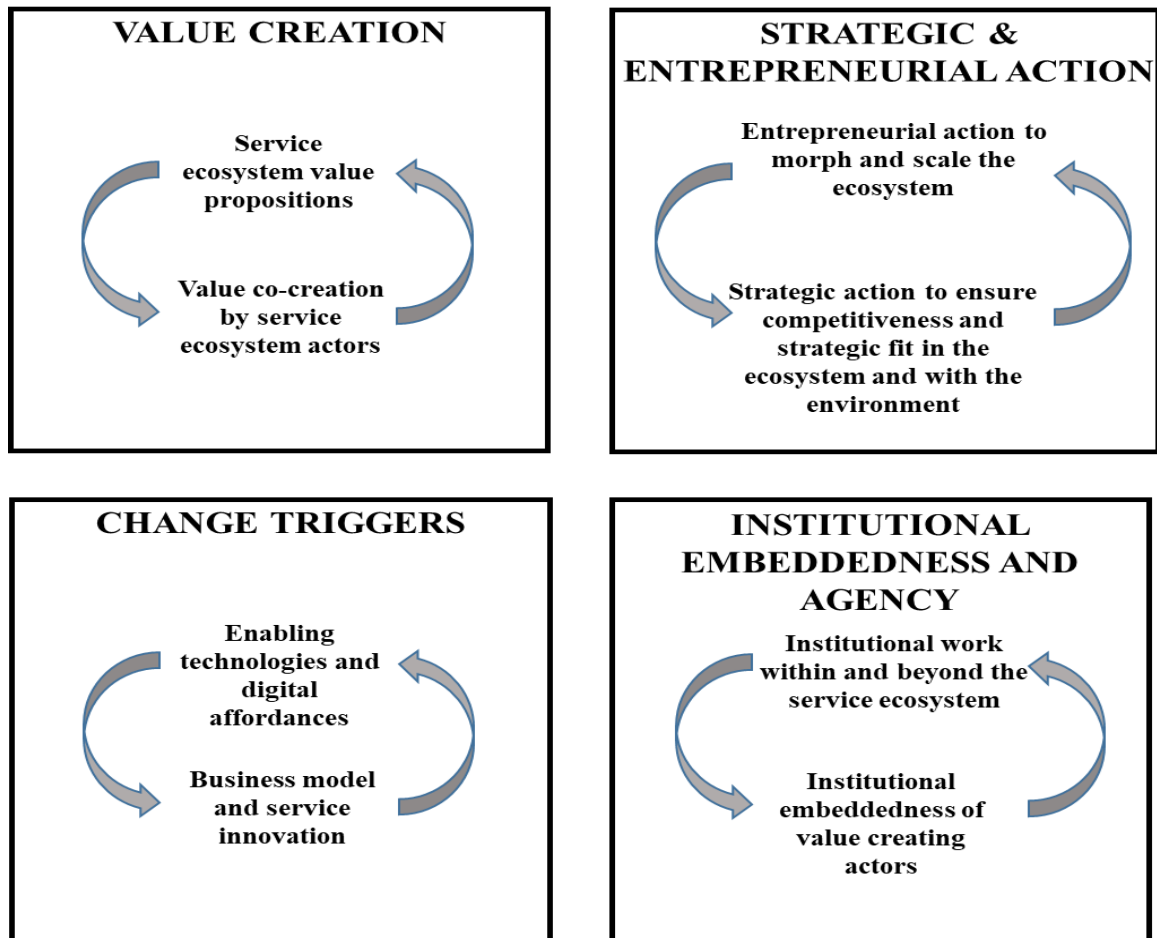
VALUE CREATION

Service ecosystem value propositions

Value co-creation by service ecosystem actors

STRATEGIC & ENTREPRENEURIAL ACTION

Entrepreneurial action to morph and scale the ecosystem

Strategic action to ensure competitiveness and strategic fit in the ecosystem and with the environment

CHANGE TRIGGERS

Enabling technologies and digital affordances

Business model and service innovation

INSTITUTIONAL EMBEDDEDNESS AND AGENCY

Institutional work within and beyond the service ecosystem

Institutional embeddedness of value creating actors